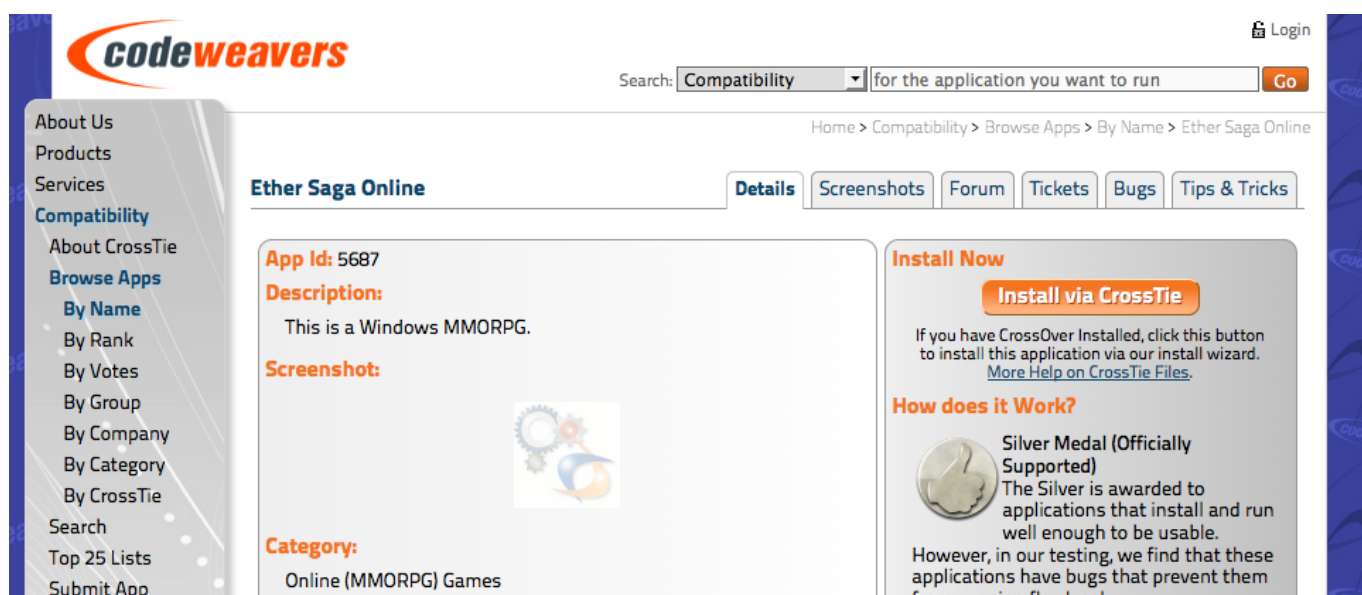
codeweavers

Login

Search: Compatibility for the application you want to run Go

About Us
Products
Services
Compatibility
About CrossTie
Browse Apps
By Name
By Rank
By Votes
By Group
By Company
By Category
By CrossTie
Search
Top 25 Lists
Submit App

Home > Compatibility > Browse Apps > By Name > Ether Saga Online

Ether Saga Online

Details | Screenshots | Forum | Tickets | Bugs | Tips & Tricks

App Id: 5687
Description:
This is a Windows MMORPG.
Screenshot:

Category:
Online (MMORPG) Games

Install Now
Install via CrossTie
If you have CrossOver Installed, click this button to install this application via our install wizard. More Help on CrossTie Files.

How does it Work?
Silver Medal (Officially Supported)
The Silver is awarded to applications that install and run well enough to be usable.
However, in our testing, we find that these applications have bugs that prevent them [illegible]